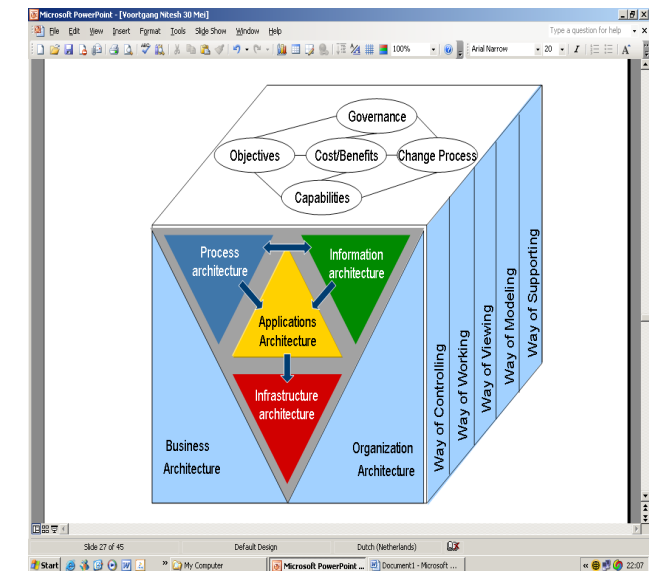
Microsoft PowerPoint - [Voortgang Nitesh 30 Mei]

File Edit View Insert Format Tools Slide Show Window Help

Type a question for help

100%

Arial Narrow

20

Governance

Objectives

Cost/Benefits

Change Process

Capabilities

Process architecture

Information architecture

Applications Architecture

Infrastructure architecture

Business Architecture

Organization Architecture

Way of Controlling

Way of Working

Way of Viewing

Way of Modeling

Way of Supporting

Slide 27 of 45

Default Design

Dutch (Netherlands)

Start

My Computer

Microsoft PowerPoint ...

Document1 - Microsoft ...

22:07